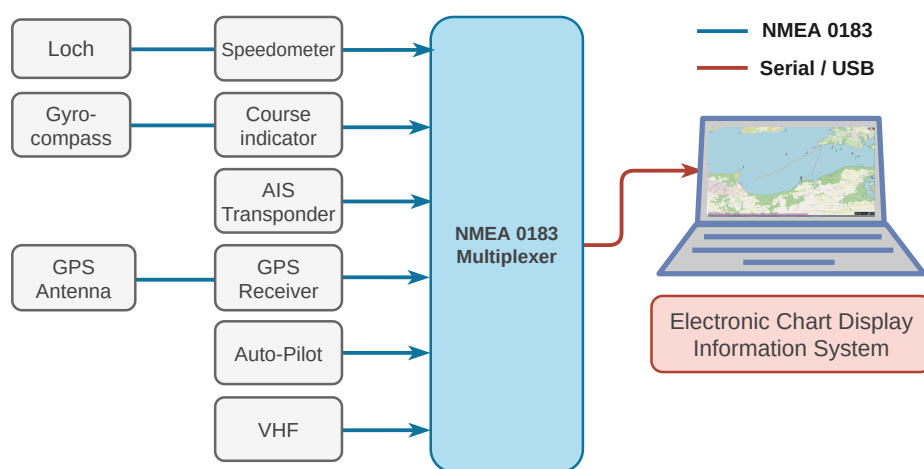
Loch

Speedometer

Gyro-compass

Course indicator

AIS Transponder

GPS Antenna

GPS Receiver

Auto-Pilot

VHF

NMEA 0183 Multiplexer

NMEA 0183

Serial / USB

Electronic Chart Display Information System